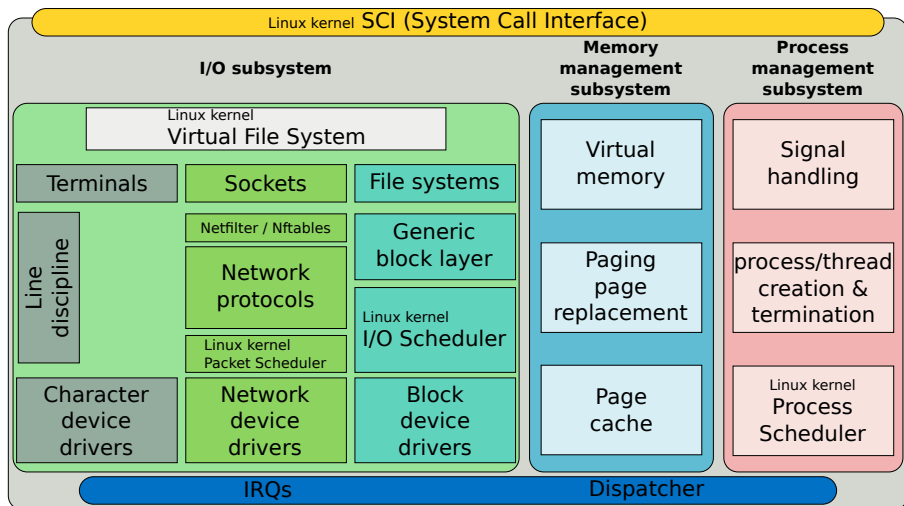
Linux kernel SCI (System Call Interface)

I/O subsystem

Memory management subsystem

Process management subsystem

Linux kernel
Virtual File System

Terminals

Sockets

File systems

Line discipline

Netfilter / Nftables

Network protocols

Generic block layer

Linux kernel
I/O Scheduler

Linux kernel
Packet Scheduler

Character device drivers

Network device drivers

Block device drivers

Virtual memory

Paging page replacement

Page cache

Signal handling

process/thread creation & termination

Linux kernel
Process Scheduler

IRQs

Dispatcher